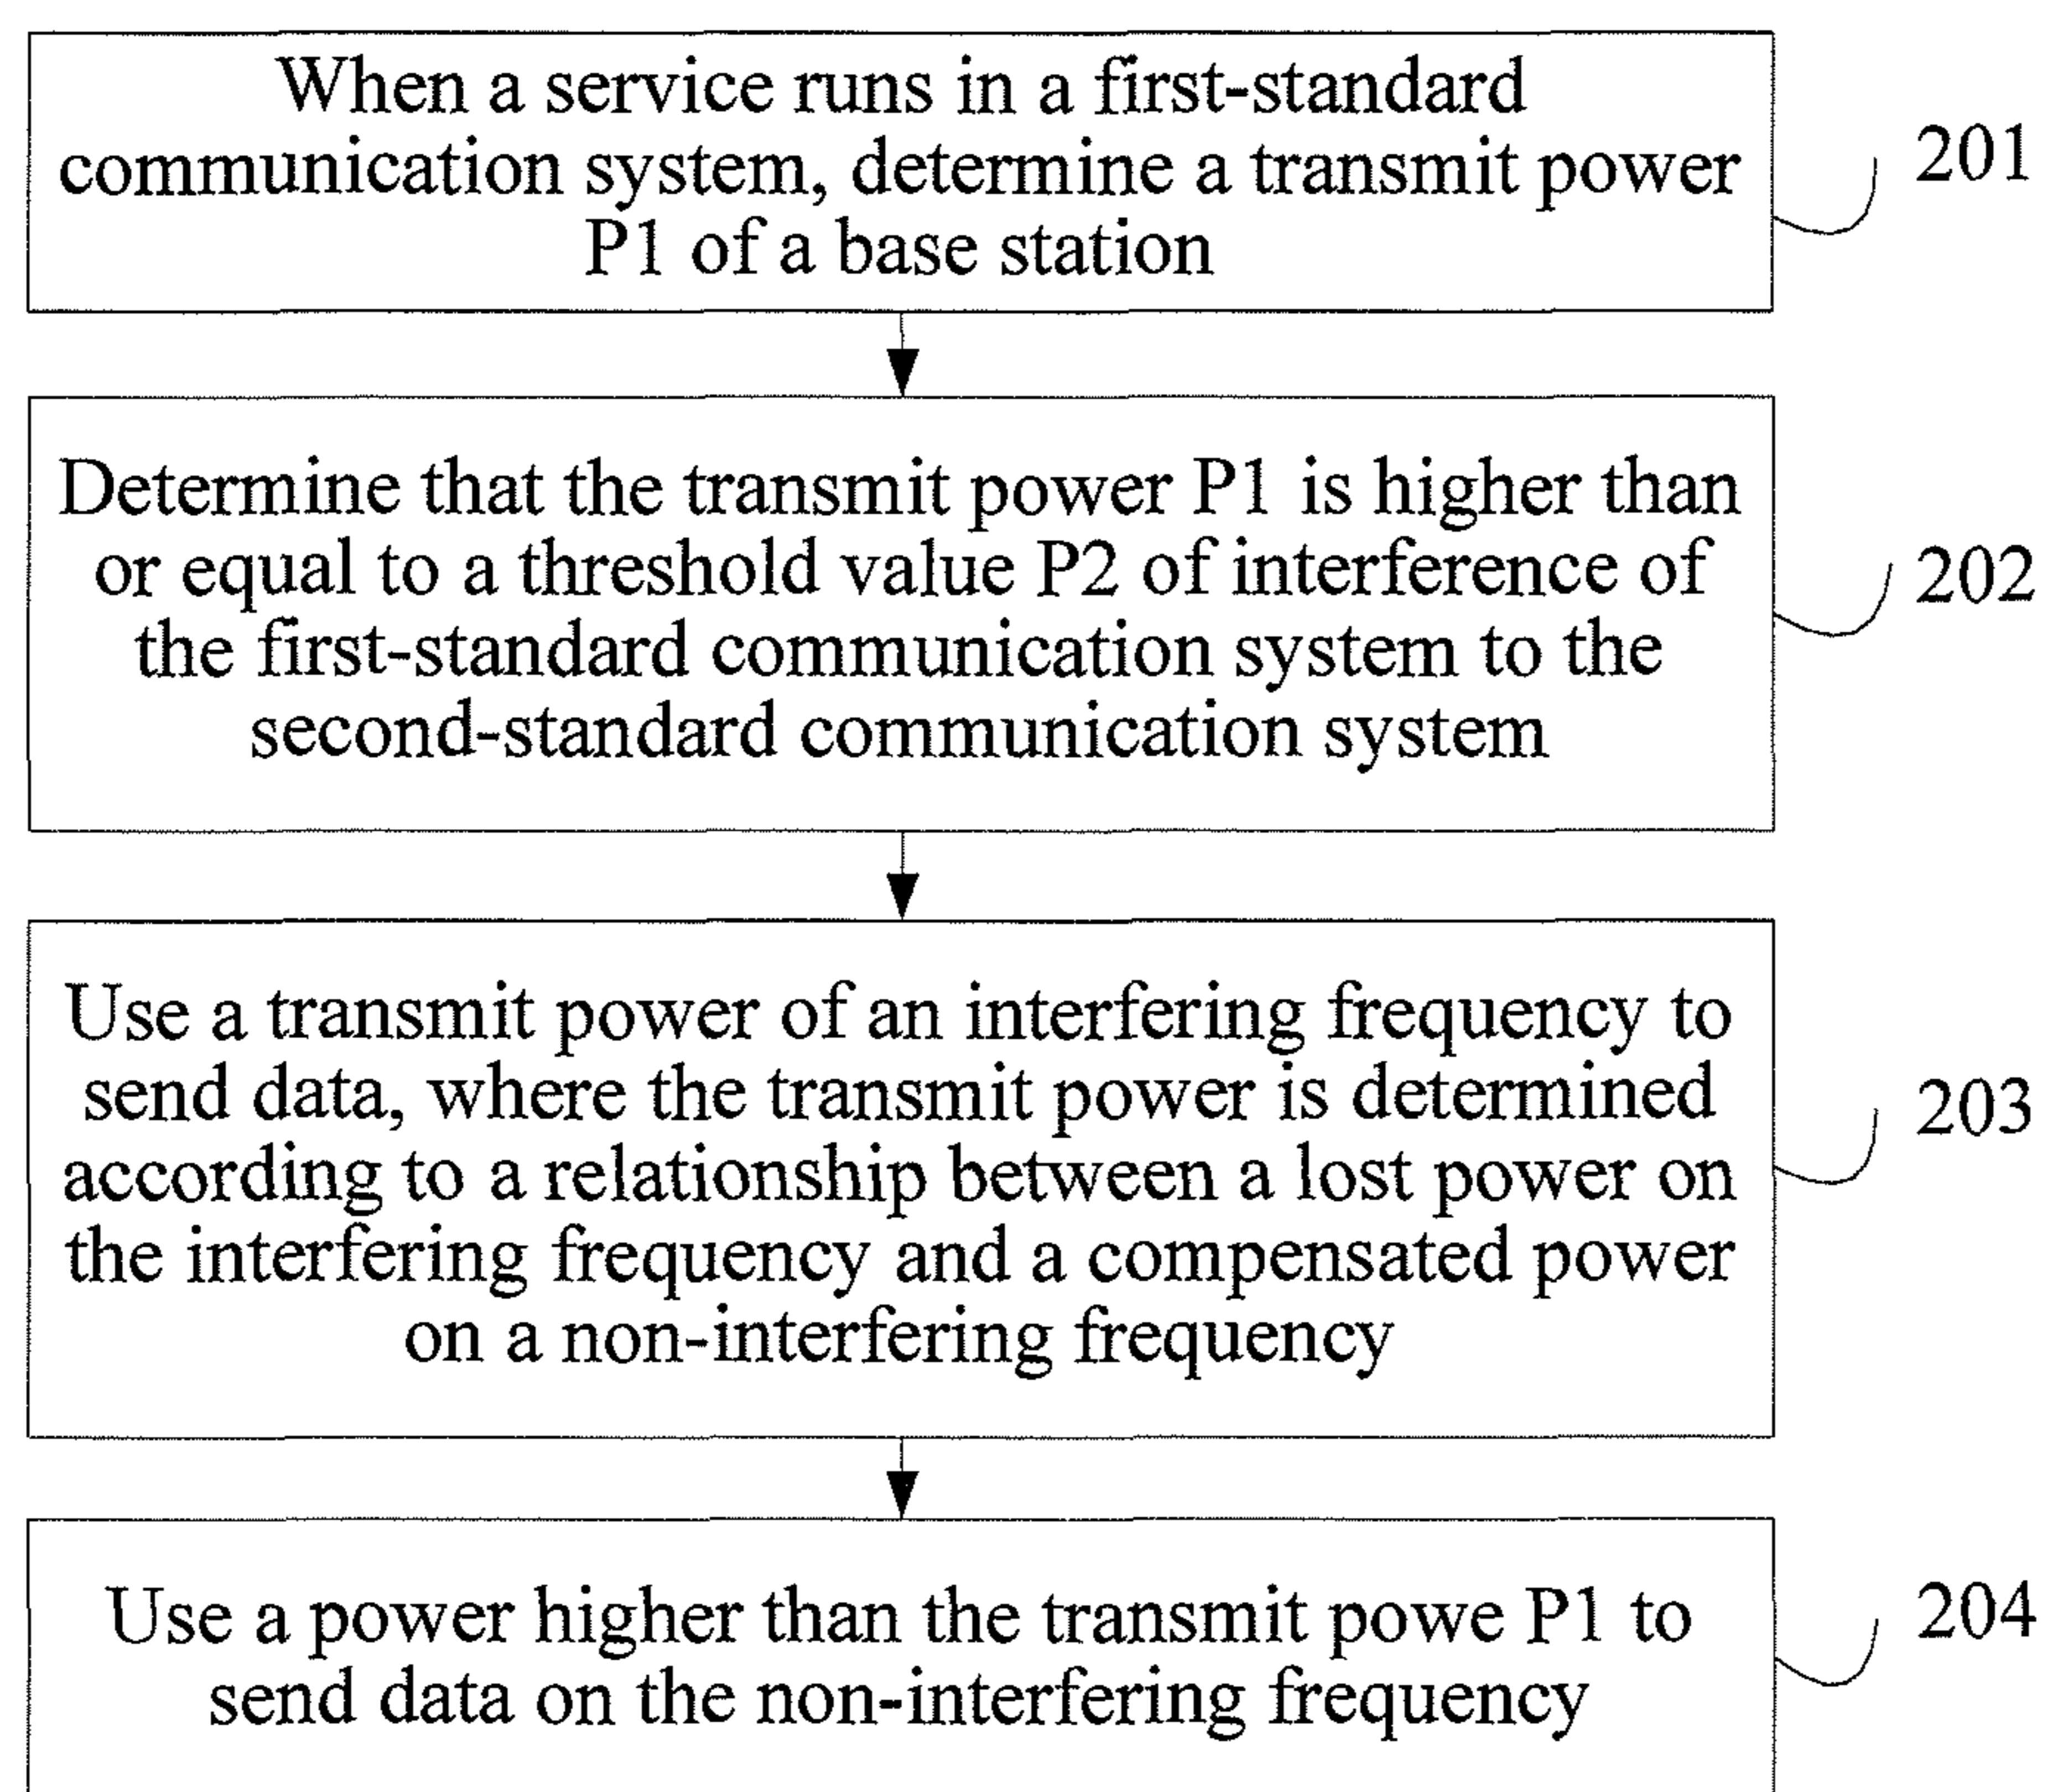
When a service runs in a first-standard communication system, determine a transmit power P1 of a base station

201

Determine that the transmit power P1 is higher than or equal to a threshold value P2 of interference of the first-standard communication system to the second-standard communication system

202

Use a transmit power of an interfering frequency to send data, where the transmit power is determined according to a relationship between a lost power on the interfering frequency and a compensated power on a non-interfering frequency

203

Use a power higher than the transmit powe P1 to send data on the non-interfering frequency

204